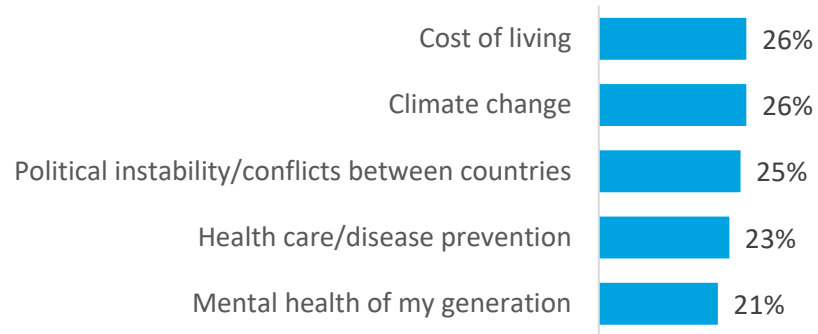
| | |
|---|---|
| Cost of living | 26% |
| Climate change | 26% |
| Political instability/conflicts between countries | 25% |
| Health care/disease prevention | 23% |
| Mental health of my generation | 21% |